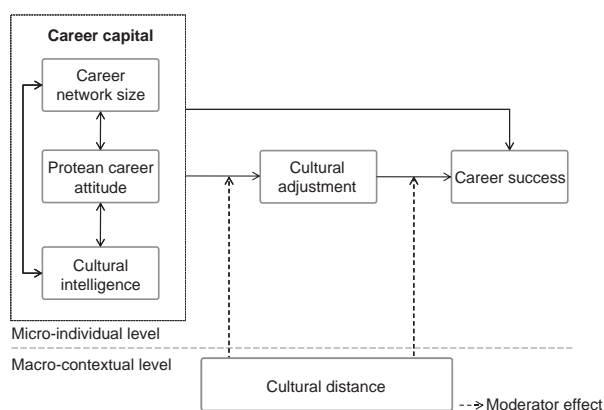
Career capital

Career network size

Protean career attitude

Cultural intelligence

Cultural adjustment

Career success

Micro-individual level

Macro-contextual level

Cultural distance

Moderator effect